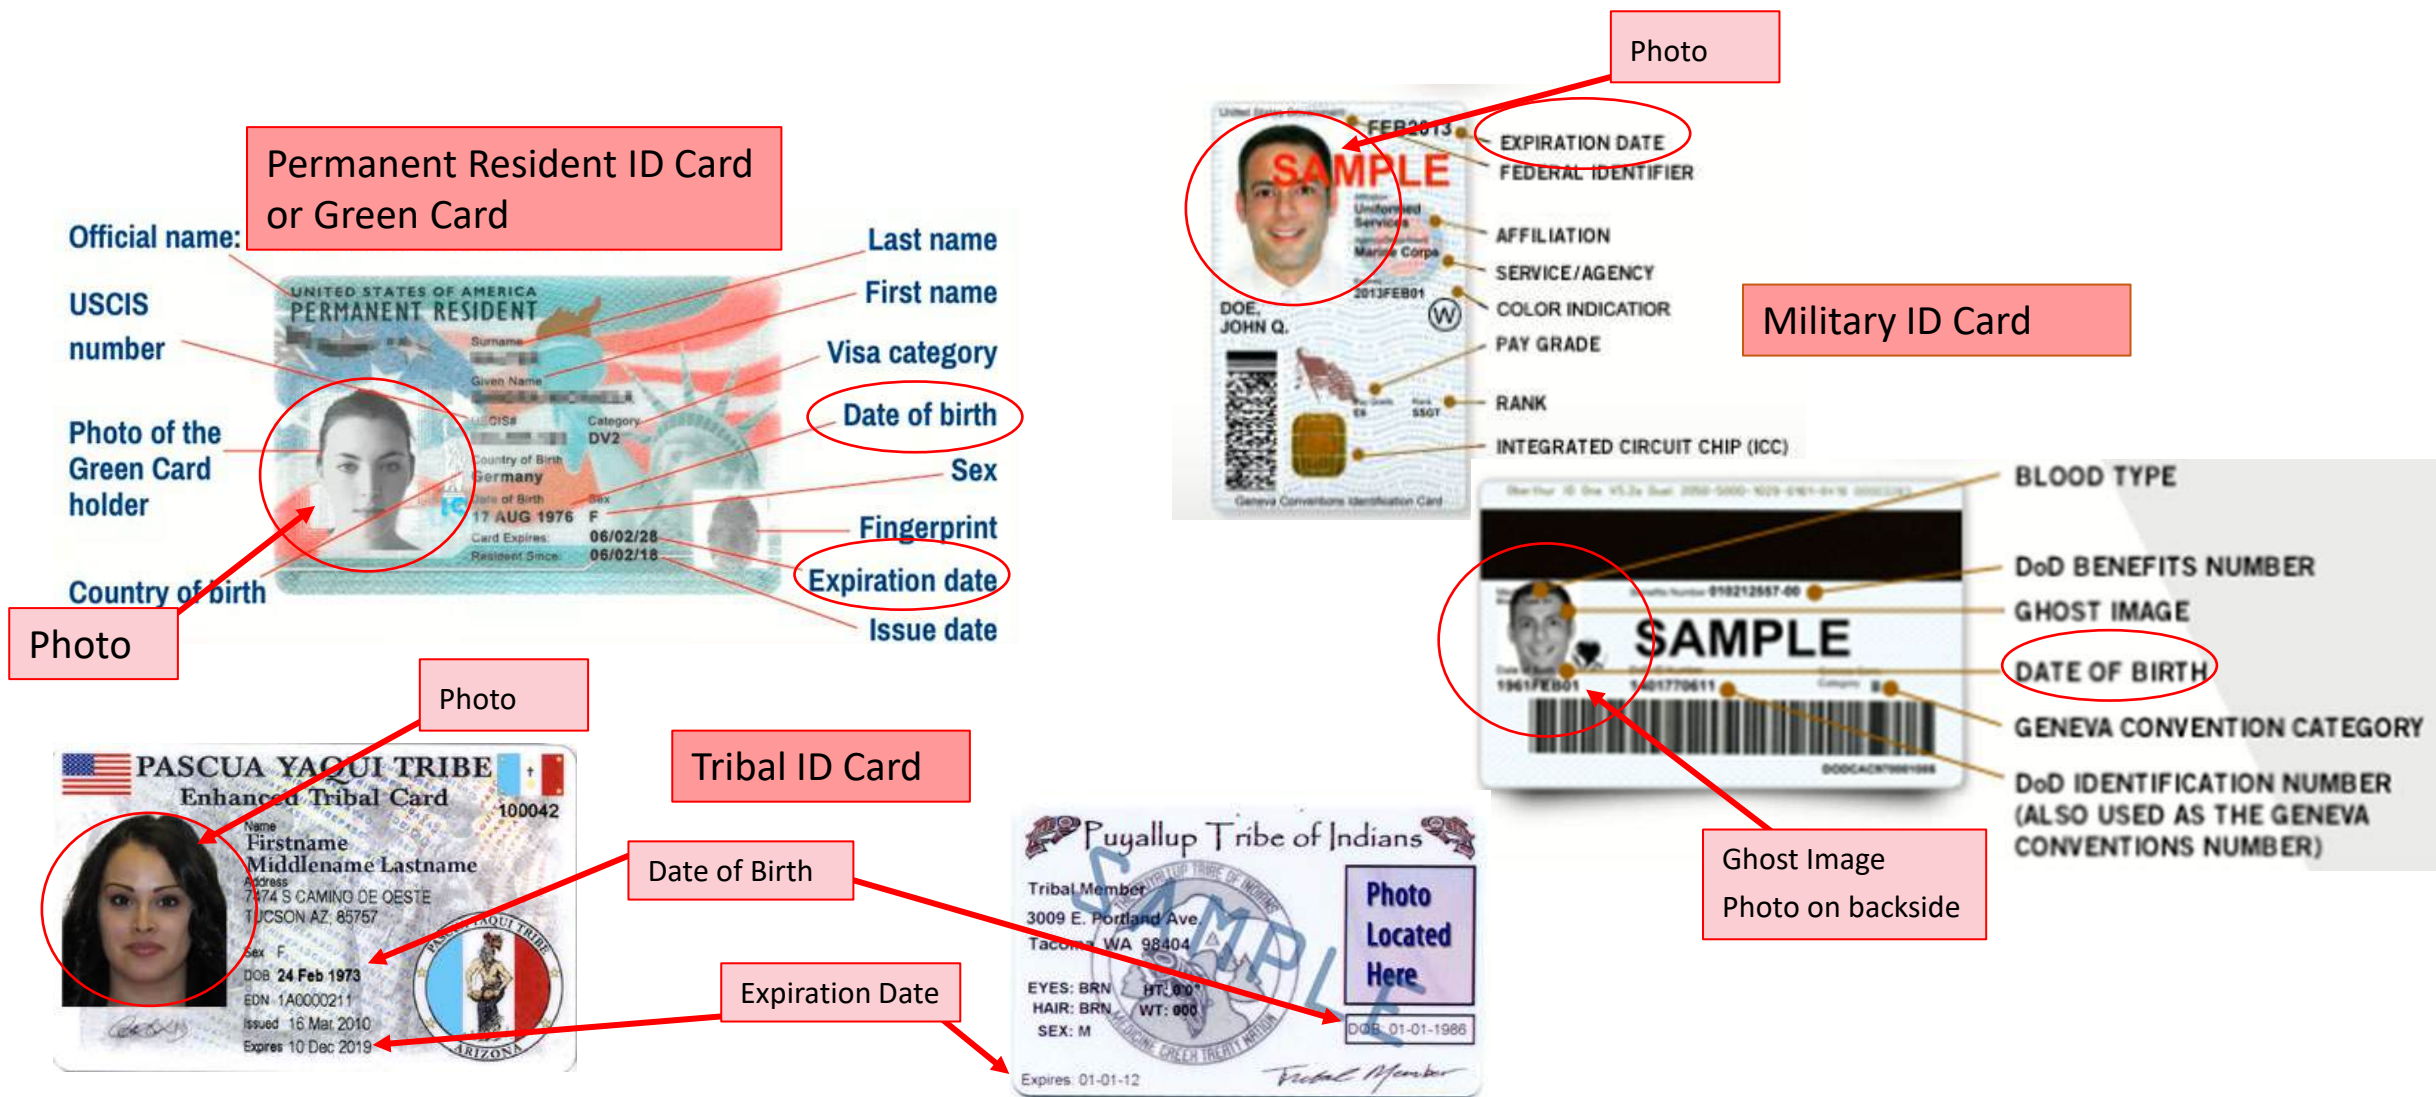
Permanent Resident ID Card or Green Card

Official name:

USCIS number

Photo of the Green Card holder

Country of birth

Photo

UNITED STATES OF AMERICA
PERMANENT RESIDENT
Surname
Given Name
USCIS#
Category
DV2
Country of Birth
Germany
Date of Birth
17 AUG 1976
Sex
F
Card Expires:
06/02/28
Resident Since:
06/02/18

Last name
First name
Visa category
Date of birth
Sex
Fingerprint
Expiration date
Issue date

Photo

FEB2013
EXPIRATION DATE
FEDERAL IDENTIFIER
SAMPLE
Uniformed Services
Marine Corps
AFFILIATION
SERVICE/AGENCY
2013FEB01
COLOR INDICATOR
DOE, JOHN Q.
PAY GRADE
RANK
INTEGRATED CIRCUIT CHIP (ICC)
Geneva Conventions Identification Card

Military ID Card

BLOOD TYPE
DoD BENEFITS NUMBER
GHOST IMAGE
SAMPLE
DATE OF BIRTH
GENEVA CONVENTION CATEGORY
DoD IDENTIFICATION NUMBER (ALSO USED AS THE GENEVA CONVENTIONS NUMBER)
1961FEB01
1401770611

Ghost Image
Photo on backside

Photo

PASCUA YAQUI TRIBE
Enhanced Tribal Card
100042
Name
Firstname
Middlename Lastname
Address
7474 S CAMINO DE OESTE
TUCSON AZ 85757
Sex F
DOB 24 Feb 1973
EDN 1A0000211
Issued 16 Mar 2010
Expires 10 Dec 2019
PASCUA YAQUI TRIBE
ARIZONA

Tribal ID Card

Date of Birth

Expiration Date

Puyallup Tribe of Indians
Tribal Member
3009 E. Portland Ave.
Tacoma WA 98404
SAMPLE
Photo Located Here
EYES: BRN
HAIR: BRN
SEX: M
HT: 0'0"
WT: 000
DOB 01-01-1986
Expires: 01-01-12